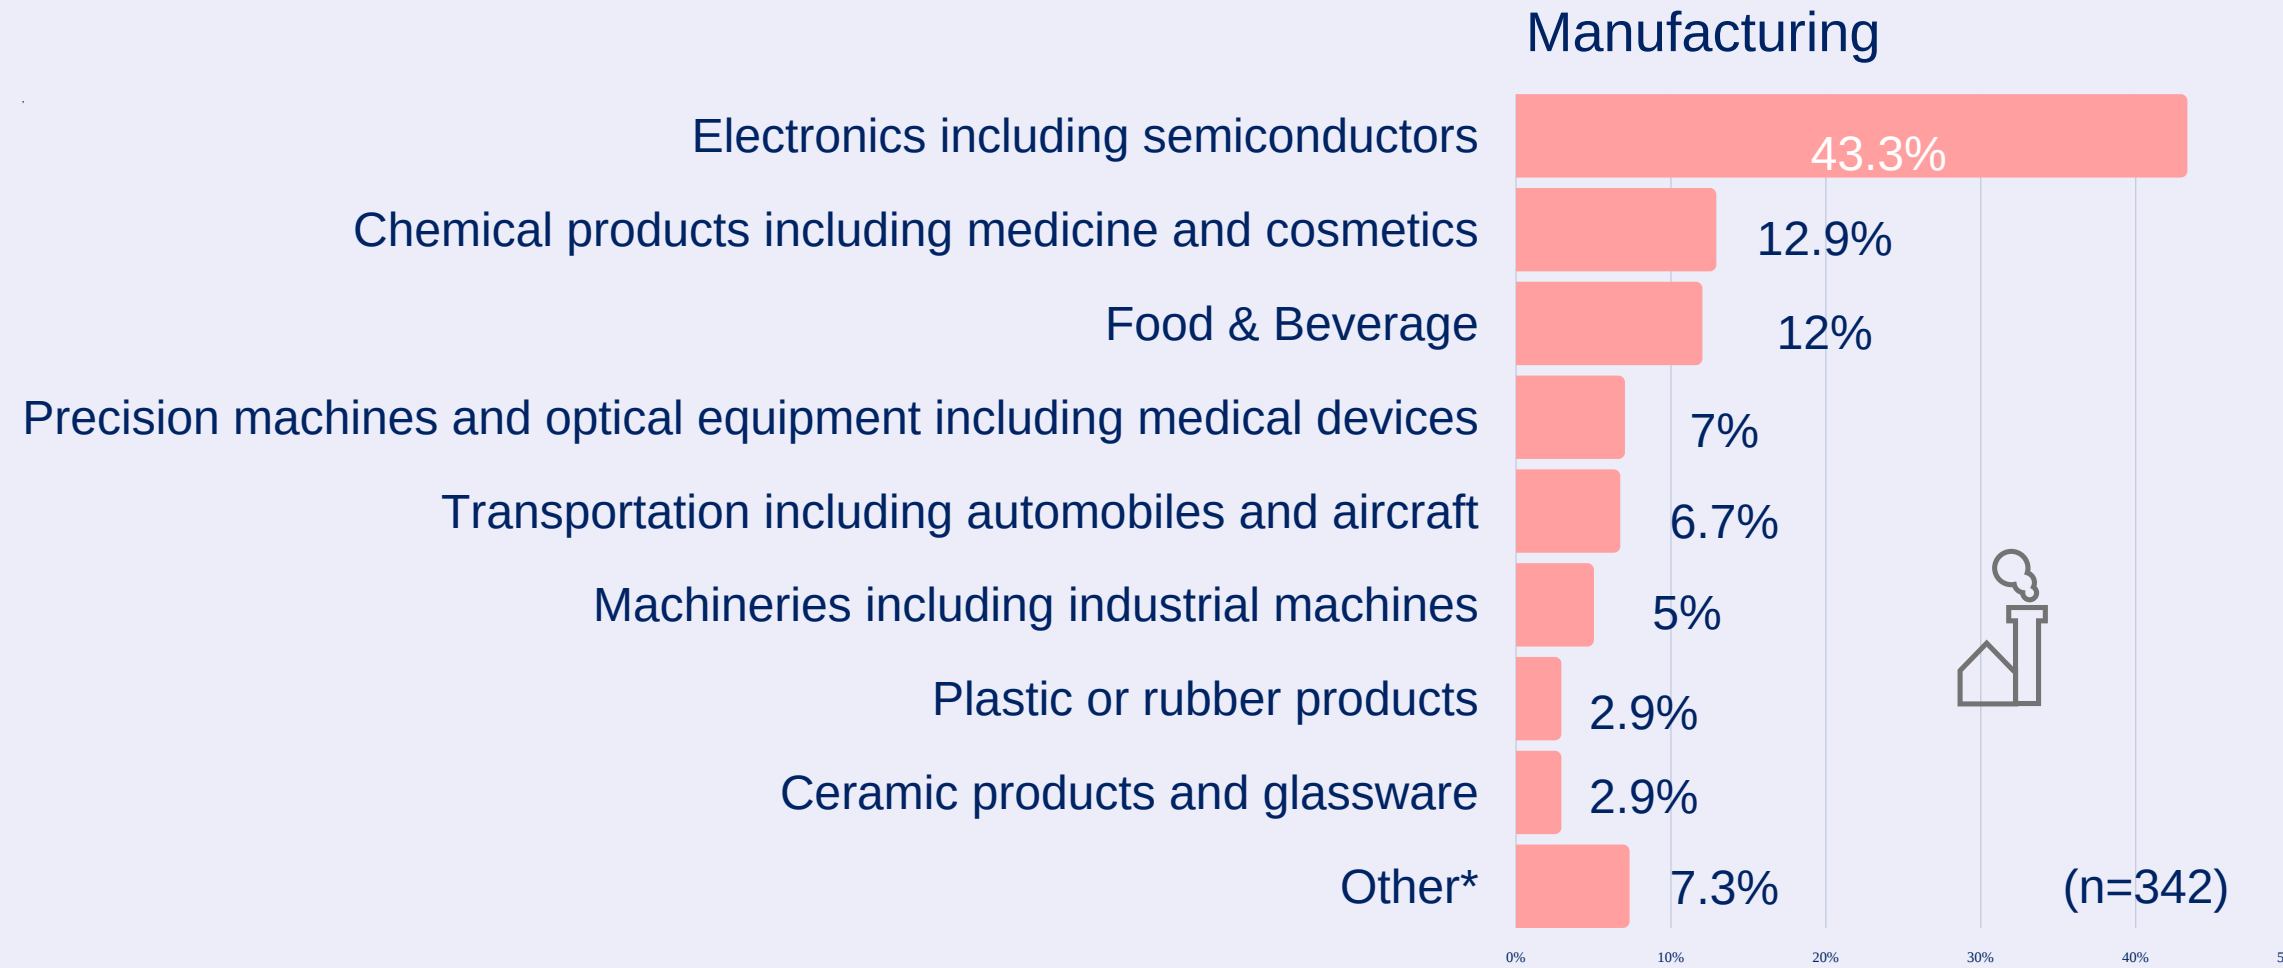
Manufacturing

Electronics including semiconductors 43.3%

Chemical products including medicine and cosmetics 12.9%

Food & Beverage 12%

Precision machines and optical equipment including medical devices 7%

Transportation including automobiles and aircraft 6.7%

Machineries including industrial machines 5%

Plastic or rubber products 2.9%

Ceramic products and glassware 2.9%

Other* 7.3%

(n=342)

0% 10% 20% 30% 40% 5